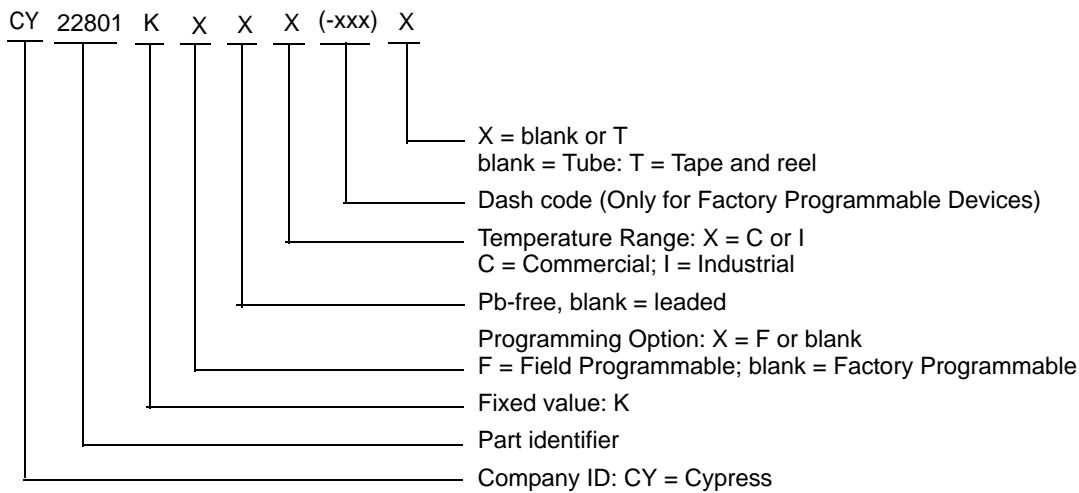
CY 22801 K X X X (-xxx) X

X = blank or T
blank = Tube: T = Tape and reel

Dash code (Only for Factory Programmable Devices)

Temperature Range: X = C or I
C = Commercial; I = Industrial

Pb-free, blank = leaded

Programming Option: X = F or blank
F = Field Programmable; blank = Factory Programmable

Fixed value: K

Part identifier

Company ID: CY = Cypress